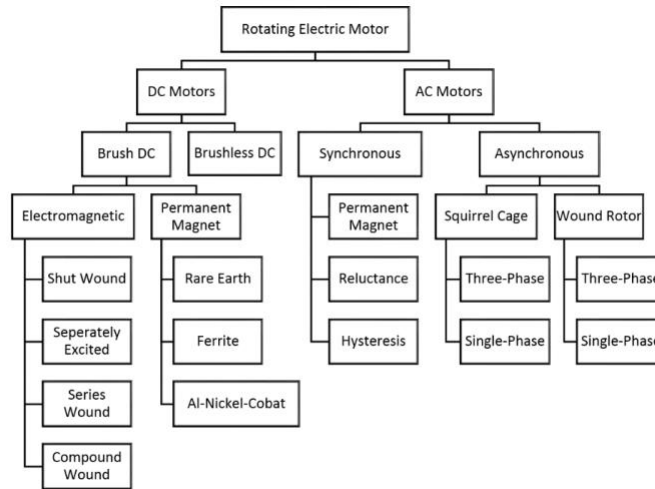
Rotating Electric Motor

DC Motors

AC Motors

Brush DC

Brushless DC

Synchronous

Asynchronous

Electromagnetic

Permanent Magnet

Permanent Magnet

Squirrel Cage

Wound Rotor

Shut Wound

Rare Earth

Reluctance

Three-Phase

Three-Phas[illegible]

Seperately Excited

Ferrite

Hysteresis

Single-Phase

Single-Phas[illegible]

Series Wound

Al-Nickel-Cobat

Compound Wound